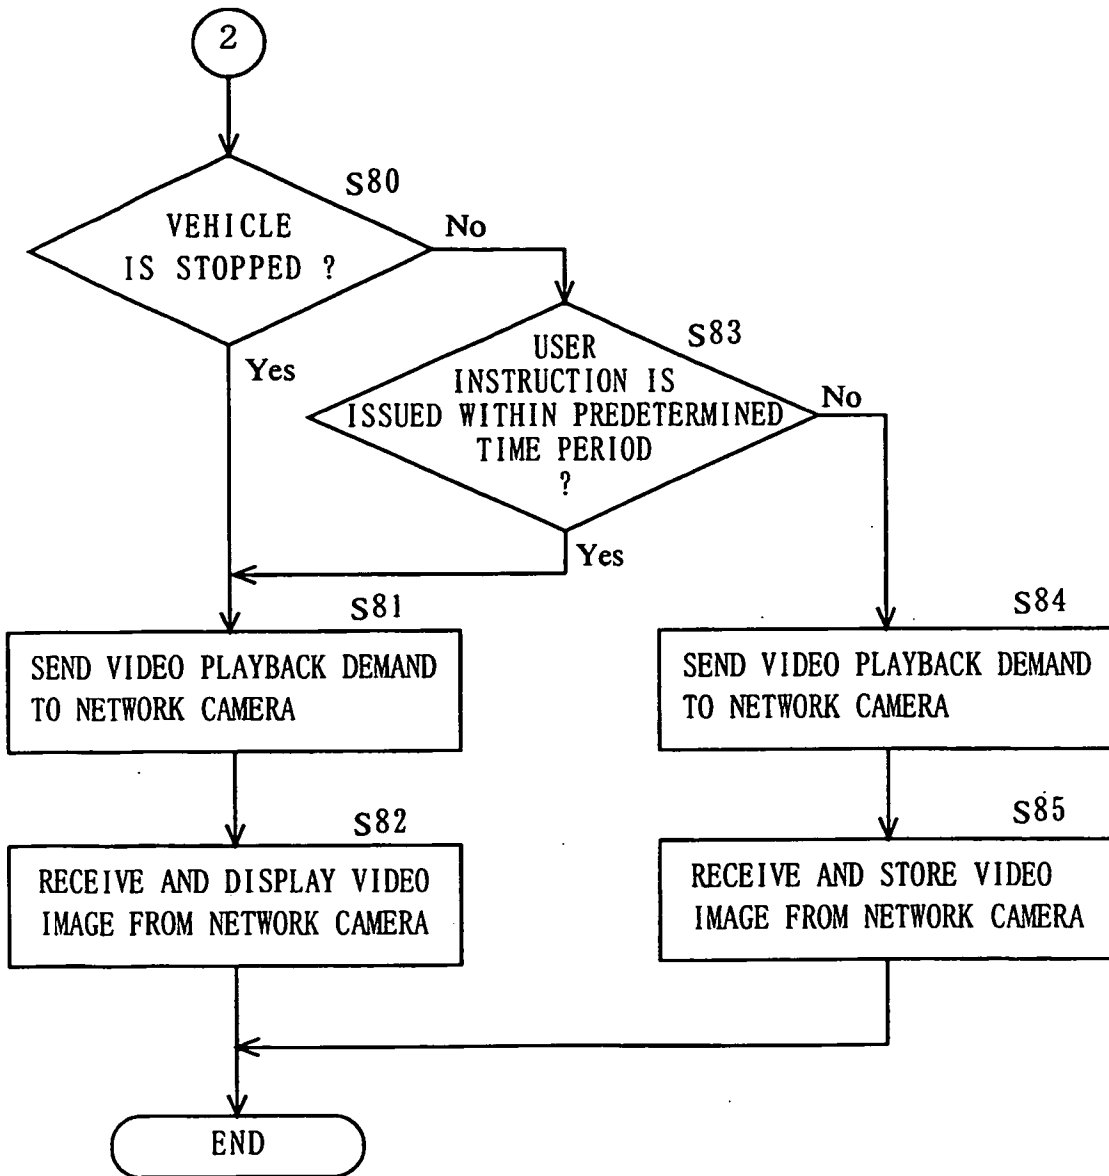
2

S80

VEHICLE IS STOPPED ?

No

Yes

S83

USER INSTRUCTION IS ISSUED WITHIN PREDETERMINED TIME PERIOD ?

No

Yes

S81

SEND VIDEO PLAYBACK DEMAND TO NETWORK CAMERA

S82

RECEIVE AND DISPLAY VIDEO IMAGE FROM NETWORK CAMERA

S84

SEND VIDEO PLAYBACK DEMAND TO NETWORK CAMERA

S85

RECEIVE AND STORE VIDEO IMAGE FROM NETWORK CAMERA

END